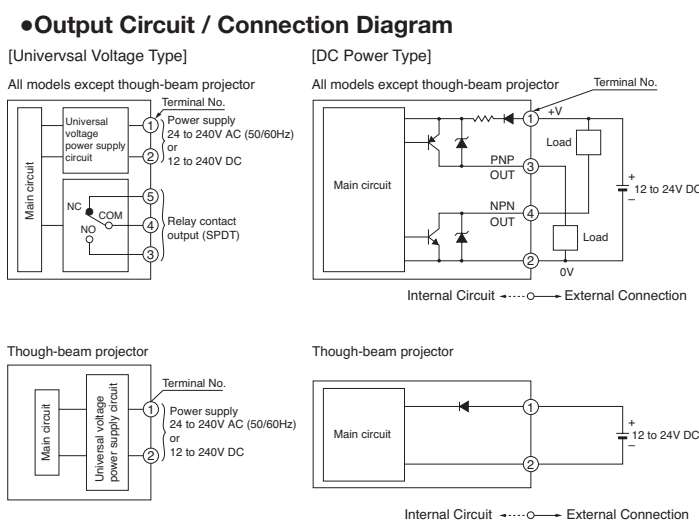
●Output Circuit / Connection Diagram

[Univervsal Voltage Type]

All models except though-beam projector

Main circuit

Universal voltage power supply circuit

Terminal No.

1

2

Power supply 24 to 240V AC (50/60Hz) or 12 to 240V DC

NC

COM

NO

5

4

3

Relay contact output (SPDT)

[DC Power Type]

All models except though-beam projector

Terminal No.

Main circuit

1 +V

PNP OUT 3

NPN OUT 4

2

0V

Load

Load

+ 12 to 24V DC −

Internal Circuit ←····○→ External Connection

Though-beam projector

Main circuit

Universal voltage power supply circuit

Terminal No.

1

2

Power supply 24 to 240V AC (50/60Hz) or 12 to 240V DC

Though-beam projector

Main circuit

1

2

+ 12 to 24V DC −

Internal Circuit ←····○→ External Connection